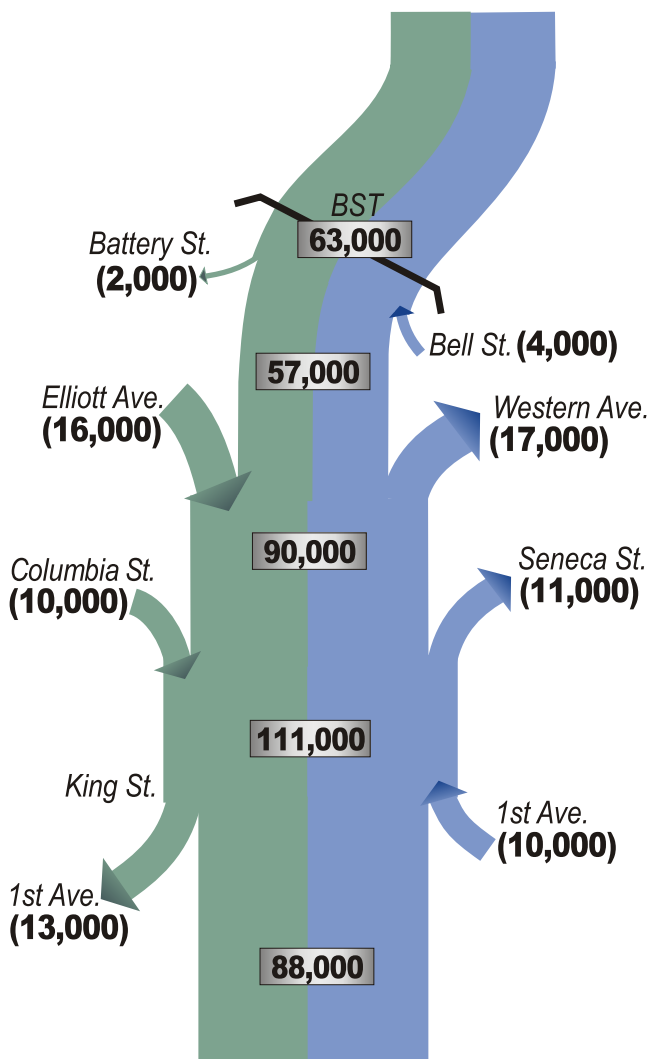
BST
63,000

Battery St.
(2,000)

Bell St. (4,000)

57,000

Elliott Ave.
(16,000)

Western Ave.
(17,000)

90,000

Columbia St.
(10,000)

Seneca St.
(11,000)

111,000

King St.

1st Ave.
(10,000)

1st Ave.
(13,000)

88,000